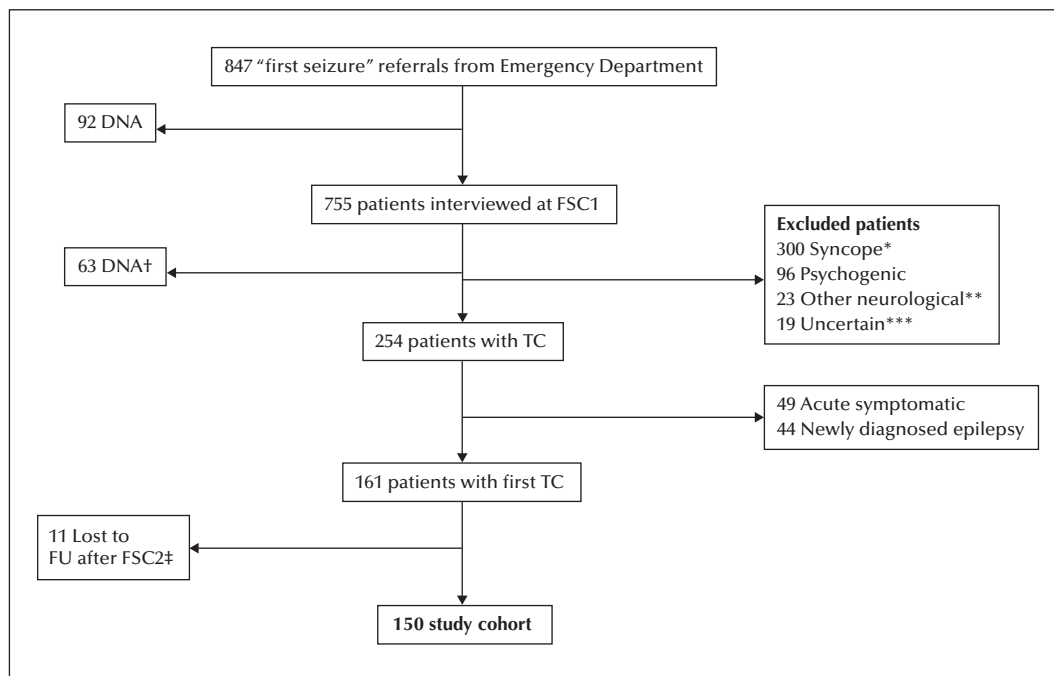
847 “first seizure” referrals from Emergency Department

92 DNA

755 patients interviewed at FSC1

63 DNA†

**Excluded patients**
300 Syncope*
96 Psychogenic
23 Other neurological**
19 Uncertain***

254 patients with TC

49 Acute symptomatic
44 Newly diagnosed epilepsy

161 patients with first TC

11 Lost to FU after FSC2‡

**150 study cohort**